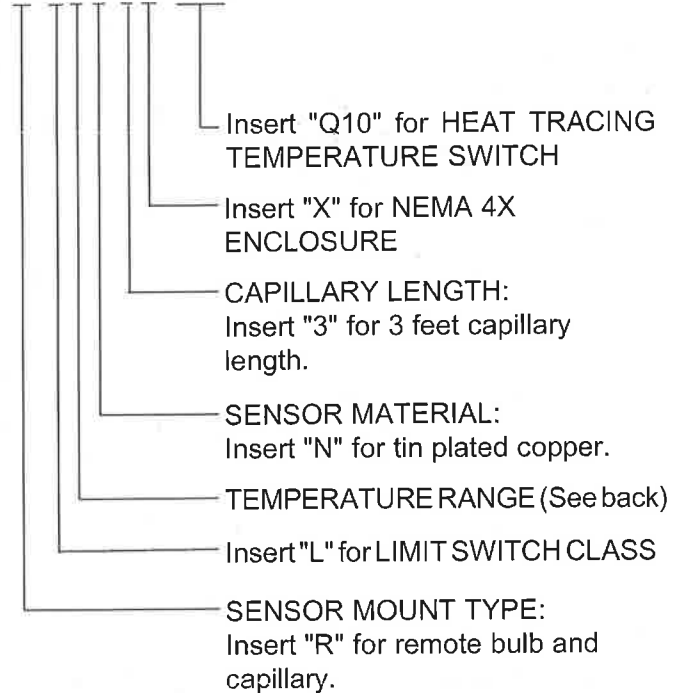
Insert "Q10" for HEAT TRACING TEMPERATURE SWITCH

Insert "X" for NEMA 4X ENCLOSURE

CAPILLARY LENGTH:
Insert "3" for 3 feet capillary length.

SENSOR MATERIAL:
Insert "N" for tin plated copper.

TEMPERATURE RANGE (See back)

Insert "L" for LIMIT SWITCH CLASS

SENSOR MOUNT TYPE:
Insert "R" for remote bulb and capillary.